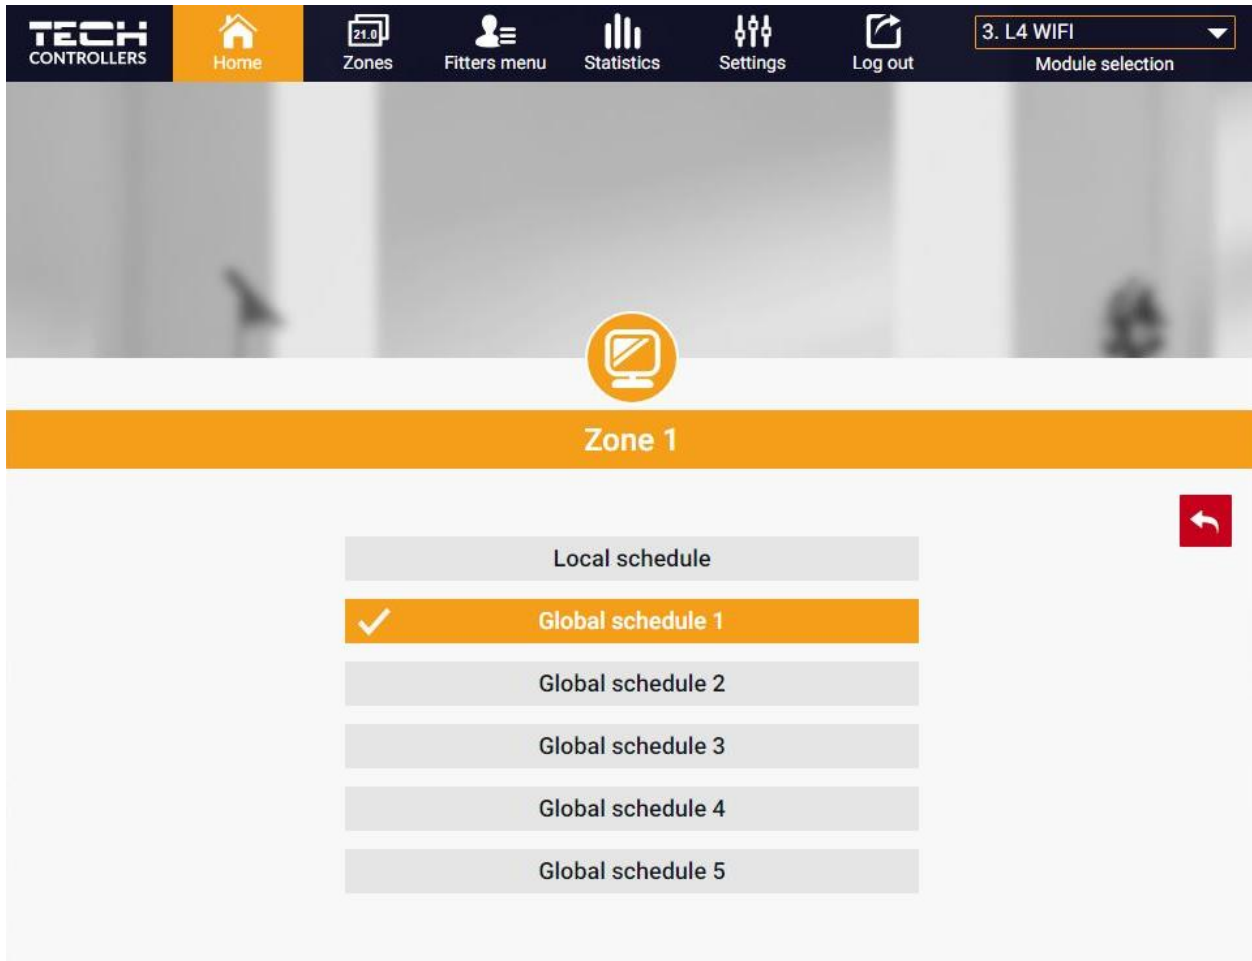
TECH CONTROLLERS

Home

21.0 Zones

Fitters menu

Statistics

Settings

Log out

3. L4 WIFI

Module selection

Zone 1

Local schedule

Global schedule 1

Global schedule 2

Global schedule 3

Global schedule 4

Global schedule 5